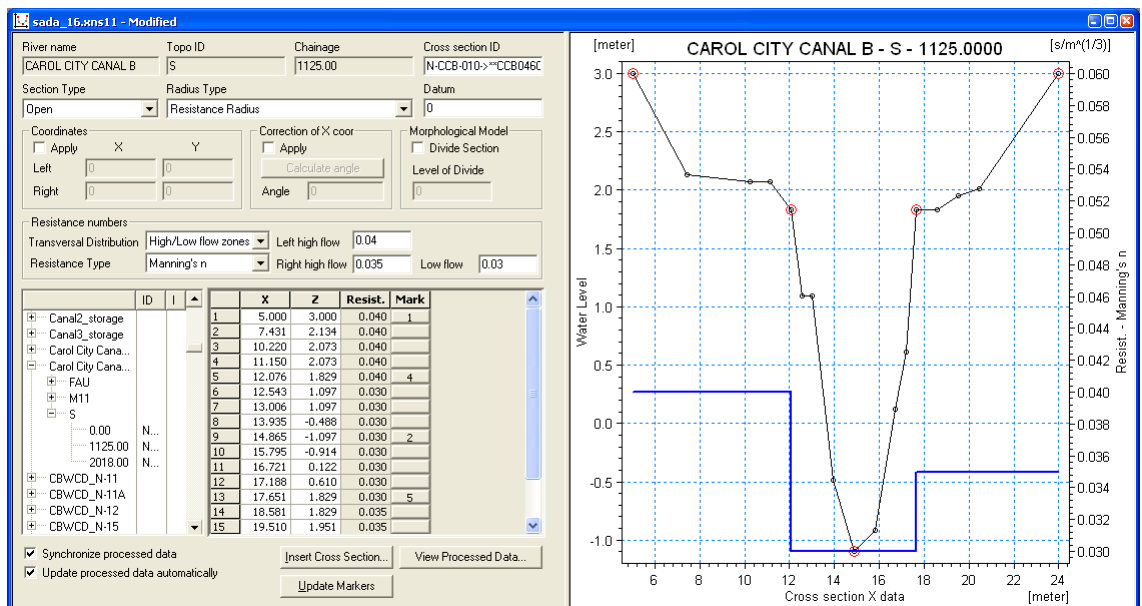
sada_16.xns11 - Modified

River name
CAROL CITY CANAL B
Topo ID
S
Chainage
1125.00
Cross section ID
N-CCB-010->**CCB0460

Section Type
Open
Radius Type
Resistance Radius
Datum
0

Coordinates
Apply
X
Y
Left
0
0
Right
0
0

Correction of X coor
Apply
Calculate angle
Angle
0

Morphological Model
Divide Section
Level of Divide
0

Resistance numbers
Transversal Distribution
High/Low flow zones
Left high flow
0.04
Resistance Type
Manning's n
Right high flow
0.035
Low flow
0.03

ID
Canal2_storage
Canal3_storage
Carol City Cana...
Carol City Cana...
FAU
M11
S
0.00 N...
1125.00 N...
2018.00 N...
CBWCD_N-11
CBWCD_N-11A
CBWCD_N-12
CBWCD_N-15

| | X | Z | Resist. | Mark |
|---|---|---|---|---|
| 1 | 5.000 | 3.000 | 0.040 | 1 |
| 2 | 7.431 | 2.134 | 0.040 | |
| 3 | 10.220 | 2.073 | 0.040 | |
| 4 | 11.150 | 2.073 | 0.040 | |
| 5 | 12.076 | 1.829 | 0.040 | 4 |
| 6 | 12.543 | 1.097 | 0.030 | |
| 7 | 13.006 | 1.097 | 0.030 | |
| 8 | 13.935 | -0.488 | 0.030 | |
| 9 | 14.865 | -1.097 | 0.030 | 2 |
| 10 | 15.795 | -0.914 | 0.030 | |
| 11 | 16.721 | 0.122 | 0.030 | |
| 12 | 17.188 | 0.610 | 0.030 | |
| 13 | 17.651 | 1.829 | 0.030 | 5 |
| 14 | 18.581 | 1.829 | 0.035 | |
| 15 | 19.510 | 1.951 | 0.035 | |

Synchronize processed data
Update processed data automatically
Insert Cross Section...
View Processed Data...
Update Markers

[meter]
CAROL CITY CANAL B - S - 1125.0000
[s/m^(1/3)]
Water Level
Resist. - Manning's n
3.0
2.5
2.0
1.5
1.0
0.5
0.0
-0.5
-1.0
0.060
0.058
0.056
0.054
0.052
0.050
0.048
0.046
0.044
0.042
0.040
0.038
0.036
0.034
0.032
0.030
6
8
10
12
14
16
18
20
22
24
Cross section X data
[meter]